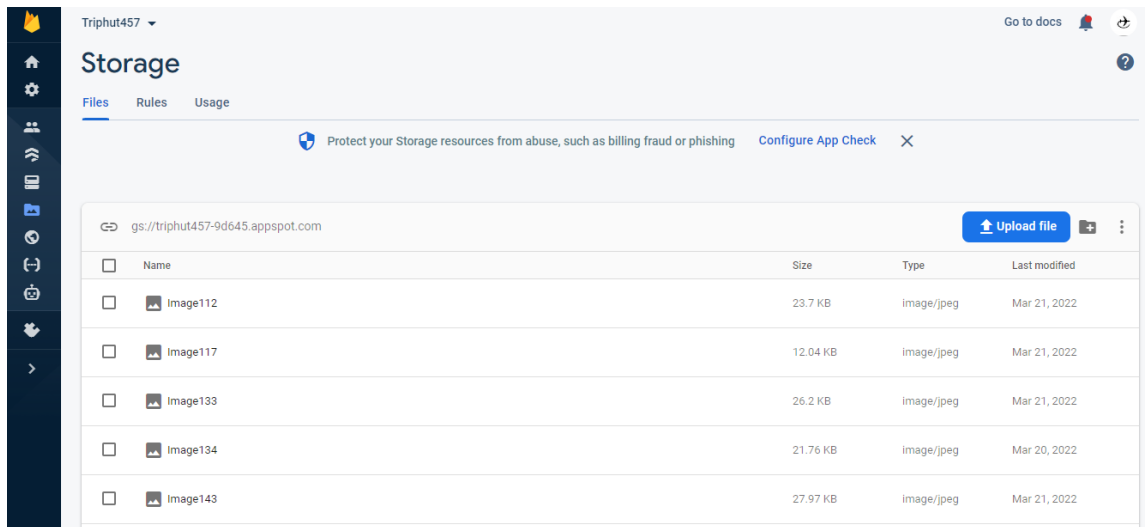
Triphut457

Go to docs

Storage

Files Rules Usage

Protect your Storage resources from abuse, such as billing fraud or phishing Configure App Check

gs://triphut457-9d645.appspot.com

Upload file

| Name | Size | Type | Last modified |
|---|---|---|---|
| Image112 | 23.7 KB | image/jpeg | Mar 21, 2022 |
| Image117 | 12.04 KB | image/jpeg | Mar 21, 2022 |
| Image133 | 26.2 KB | image/jpeg | Mar 21, 2022 |
| Image134 | 21.76 KB | image/jpeg | Mar 20, 2022 |
| Image143 | 27.97 KB | image/jpeg | Mar 21, 2022 |